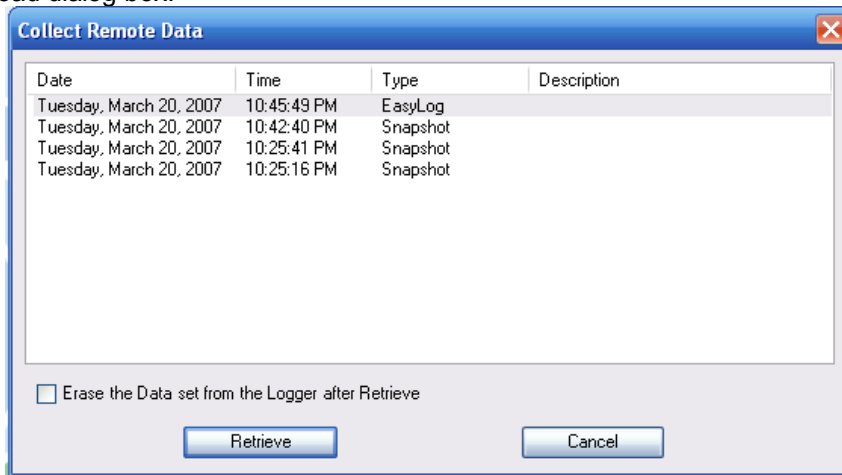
Collect Remote Data

| Date | Time | Type | Description |
|---|---|---|---|
| Tuesday, March 20, 2007 | 10:45:49 PM | EasyLog | |
| Tuesday, March 20, 2007 | 10:42:40 PM | Snapshot | |
| Tuesday, March 20, 2007 | 10:25:41 PM | Snapshot | |
| Tuesday, March 20, 2007 | 10:25:16 PM | Snapshot | |

Erase the Data set from the Logger after Retrieve

Retrieve

Cancel